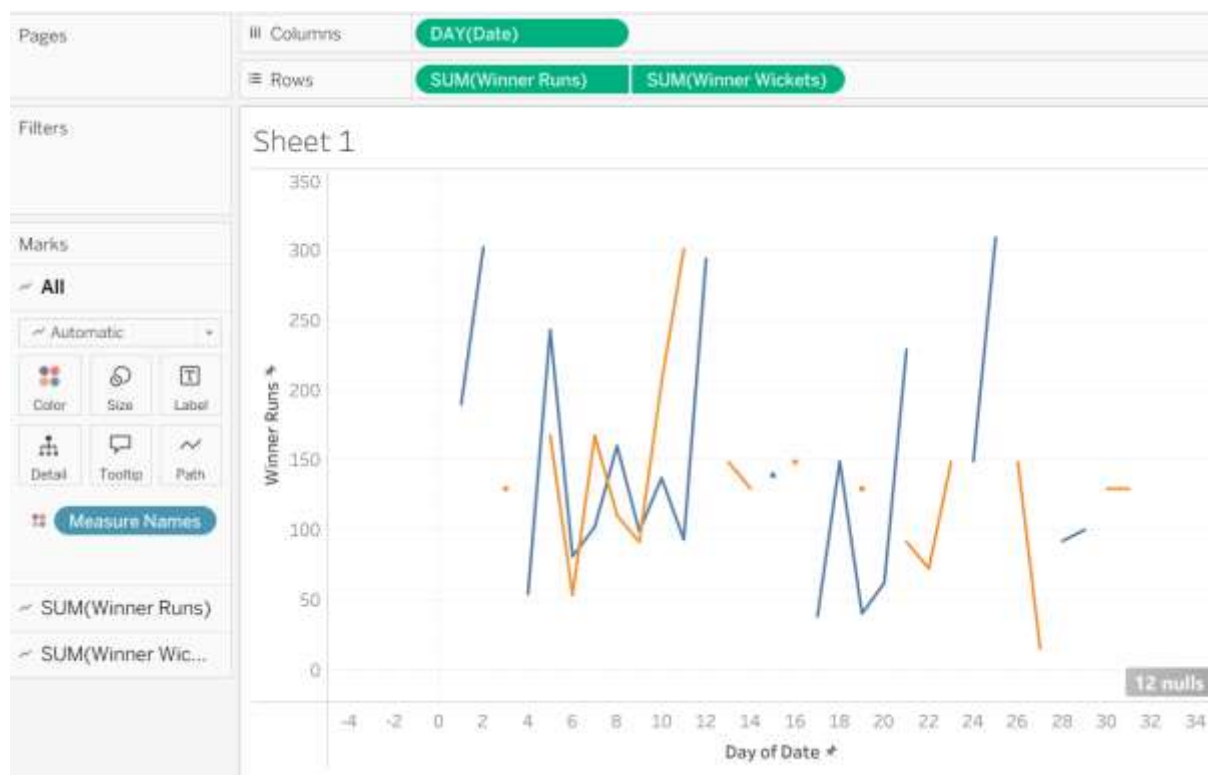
Pages

Columns
DAY(Date)

Rows
SUM(Winner Runs)
SUM(Winner Wickets)

Filters

Sheet 1

Marks

All

Automatic

Color
Size
Label
Detail
Tooltip
Path

Measure Names

SUM(Winner Runs)
SUM(Winner Wic...

Winner Runs

350
300
250
200
150
100
50
0

12 nulls

-4 -2 0 2 4 6 8 10 12 14 16 18 20 22 24 26 28 30 32 34

Day of Date